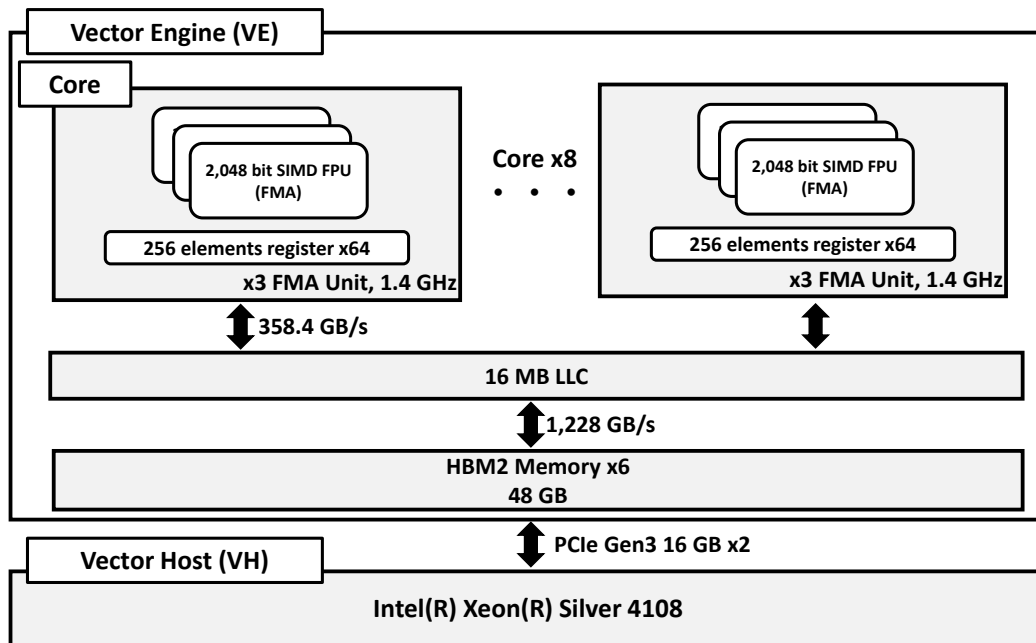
Vector Engine (VE)

Core

2,048 bit SIMD FPU (FMA)

256 elements register x64

x3 FMA Unit, 1.4 GHz

Core x8

• • •

2,048 bit SIMD FPU (FMA)

256 elements register x64

x3 FMA Unit, 1.4 GHz

358.4 GB/s

16 MB LLC

1,228 GB/s

HBM2 Memory x6
48 GB

PCIe Gen3 16 GB x2

Vector Host (VH)

Intel(R) Xeon(R) Silver 4108